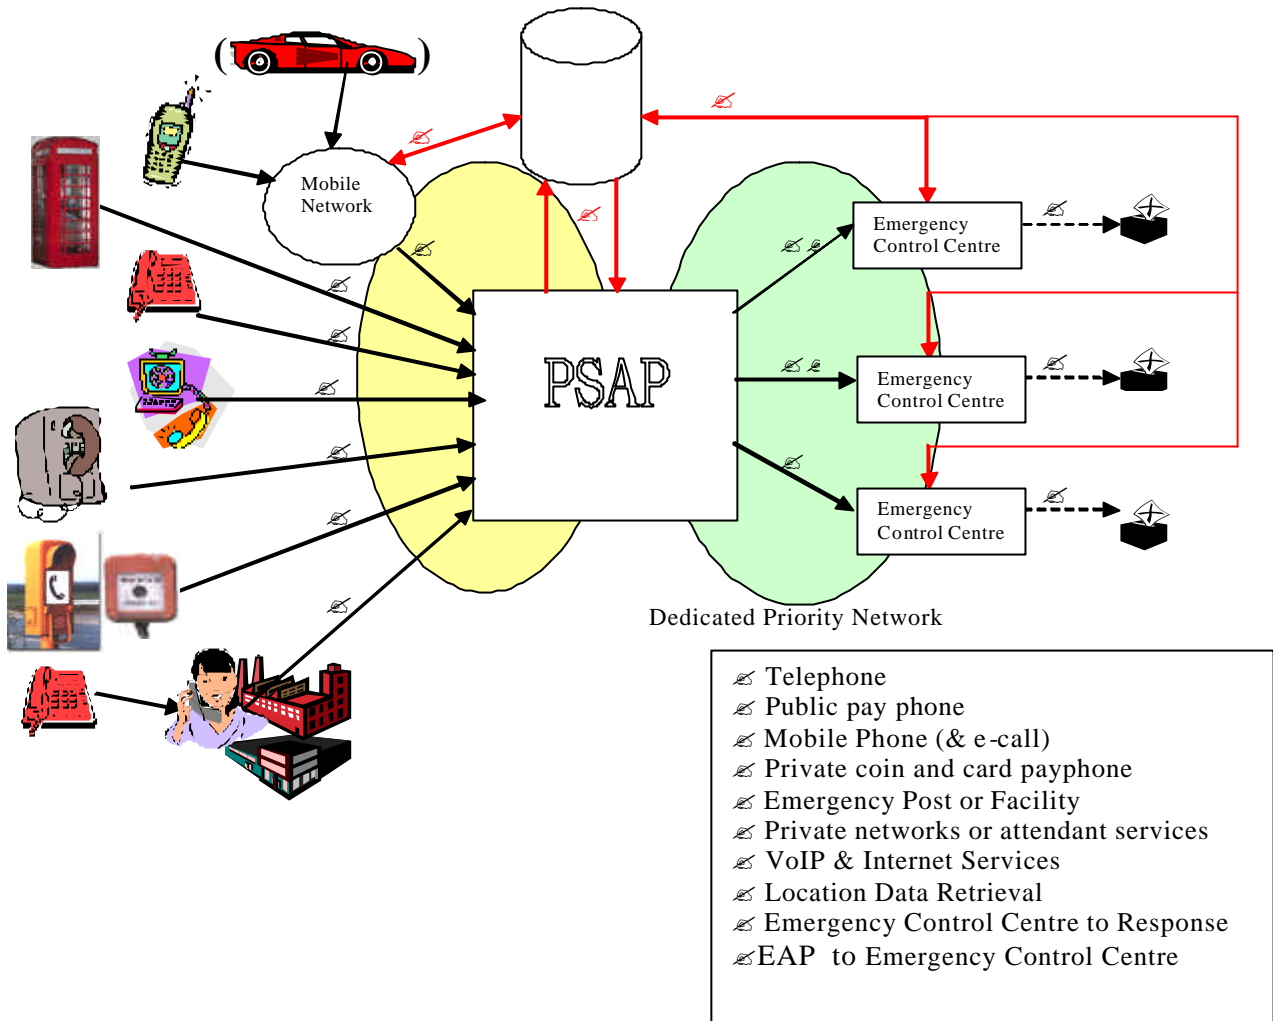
( )

Mobile Network

PSAP

Emergency Control Centre

Emergency Control Centre

Emergency Control Centre

Dedicated Priority Network

✍ Telephone
✍ Public pay phone
✍ Mobile Phone (& e-call)
✍ Private coin and card payphone
✍ Emergency Post or Facility
✍ Private networks or attendant services
✍ VoIP & Internet Services
✍ Location Data Retrieval
✍ Emergency Control Centre to Response
✍ EAP to Emergency Control Centre